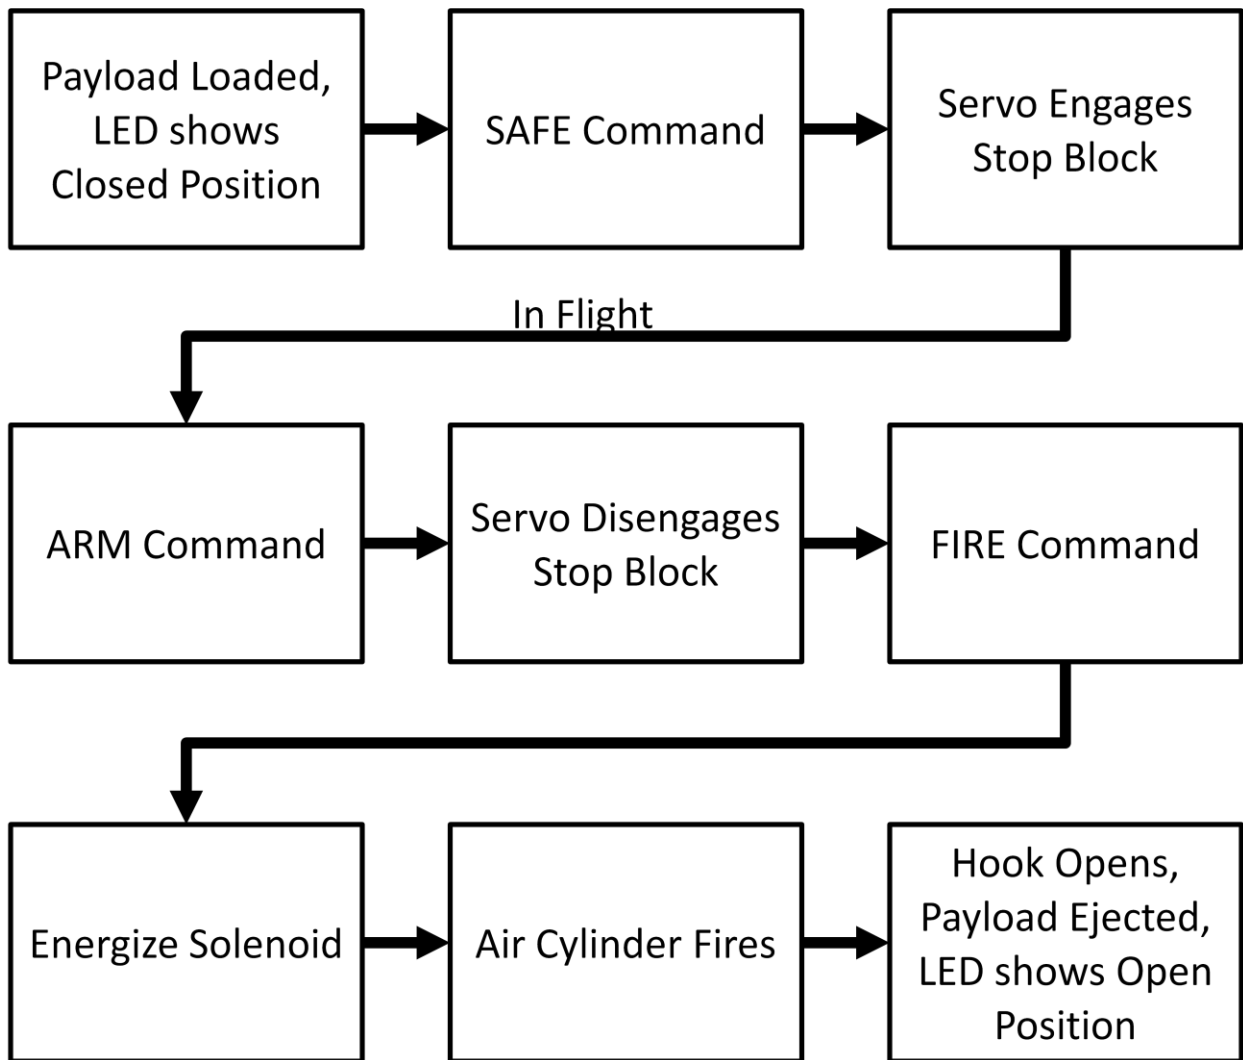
Payload Loaded, LED shows Closed Position

SAFE Command

Servo Engages Stop Block

In Flight

ARM Command

Servo Disengages Stop Block

FIRE Command

Energize Solenoid

Air Cylinder Fires

Hook Opens, Payload Ejected, LED shows Open Position